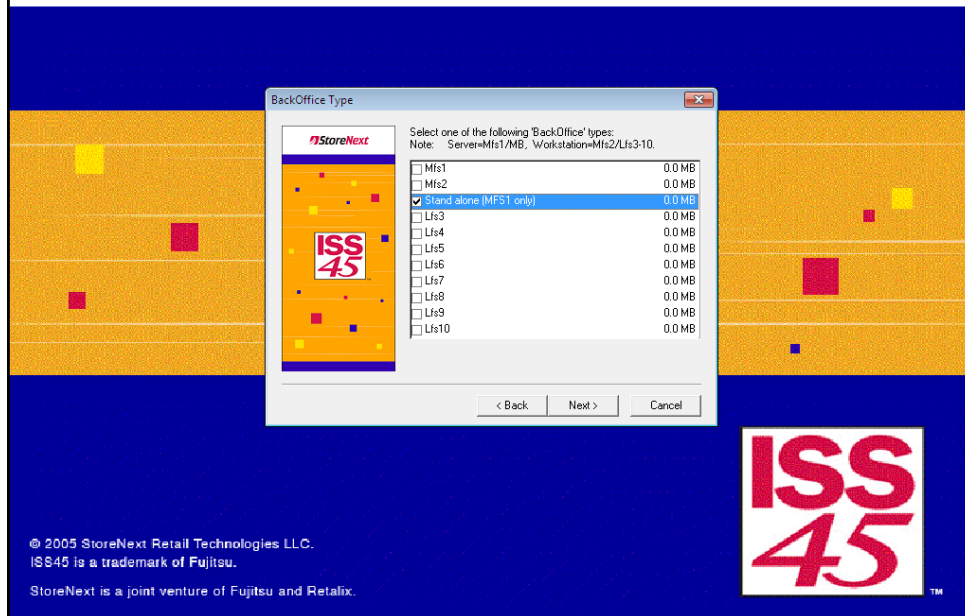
BackOffice Type

StoreNext

ISS 45

Select one of the following 'BackOffice' types:
Note: Server=Mfs1/MB, Workstation=Mfs2/Lfs3-10.

| | | |
|---|---|---|
| ☐ | Mfs1 | 0.0 MB |
| ☐ | Mfs2 | 0.0 MB |
| ☑ | Stand alone (MFS1 only) | 0.0 MB |
| ☐ | Lfs3 | 0.0 MB |
| ☐ | Lfs4 | 0.0 MB |
| ☐ | Lfs5 | 0.0 MB |
| ☐ | Lfs6 | 0.0 MB |
| ☐ | Lfs7 | 0.0 MB |
| ☐ | Lfs8 | 0.0 MB |
| ☐ | Lfs9 | 0.0 MB |
| ☐ | Lfs10 | 0.0 MB |

< Back Next > Cancel

© 2005 StoreNext Retail Technologies LLC.
ISS45 is a trademark of Fujitsu.

StoreNext is a joint venture of Fujitsu and Retalix.

ISS 45 TM